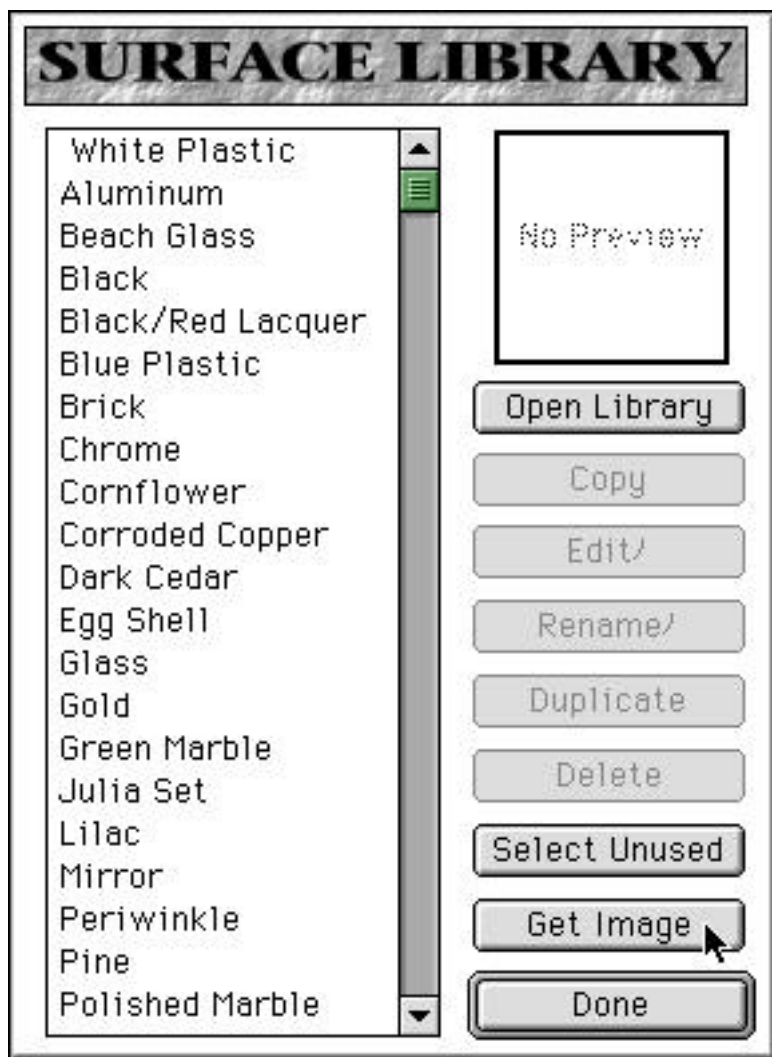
SURFACE LIBRARY

White Plastic
Aluminum
Beach Glass
Black
Black/Red Lacquer
Blue Plastic
Brick
Chrome
Cornflower
Corroded Copper
Dark Cedar
Egg Shell
Glass
Gold
Green Marble
Julia Set
Lilac
Mirror
Periwinkle
Pine
Polished Marble

No Preview

Open Library
Copy
Edit⁄
Rename⁄
Duplicate
Delete
Select Unused
Get Image
Done